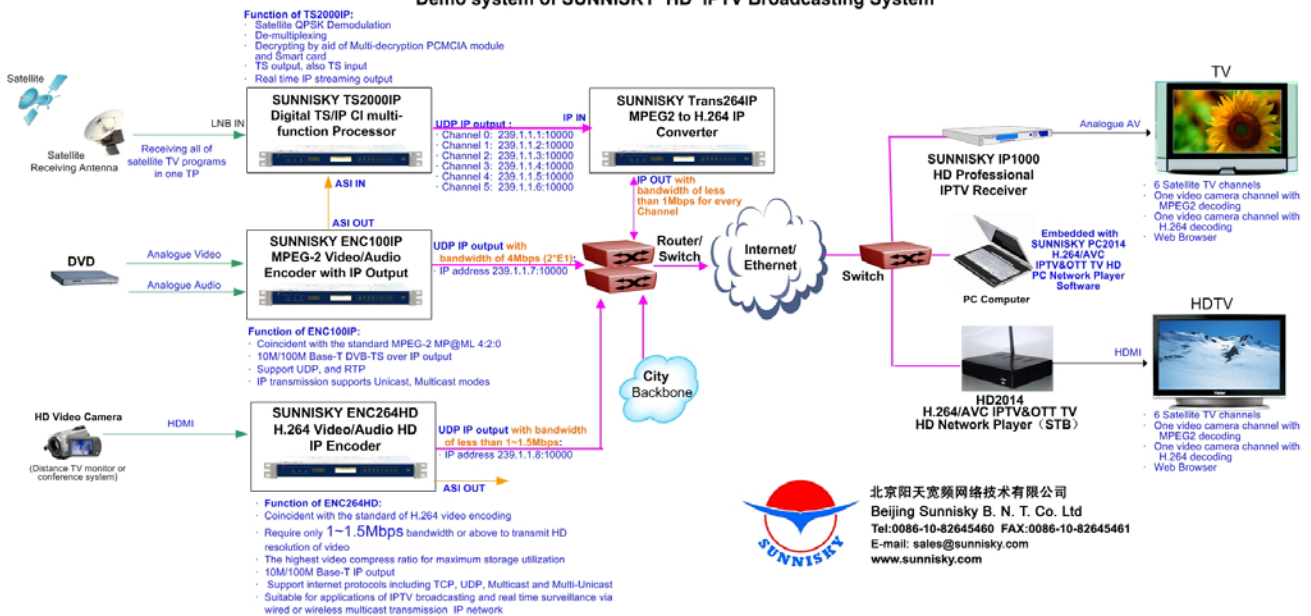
Demo system of SUNNISKY HD IPTV Broadcasting System

Function of TS2000IP:
· Satellite QPSK Demodulation
· De-multiplexing
· Decrypting by aid of Multi-decryption PCMCIA module and Smart card
· TS output, also TS input
· Real time IP streaming output

Satellite

Satellite Receiving Antenna

Receiving all of satellite TV programs in one TP

LNB IN

SUNNISKY TS2000IP Digital TS/IP CI multi-function Processor

UDP IP output :
· Channel 0: 239.1.1.1:10000
· Channel 1: 239.1.1.2:10000
· Channel 2: 239.1.1.3:10000
· Channel 3: 239.1.1.4:10000
· Channel 4: 239.1.1.5:10000
· Channel 5: 239.1.1.6:10000

IP IN

SUNNISKY Trans264IP MPEG2 to H.264 IP Converter

IP OUT with bandwidth of less than 1Mbps for every Channel

ASI IN

ASI OUT

DVD

Analogue Video

Analogue Audio

SUNNISKY ENC100IP MPEG-2 Video/Audio Encoder with IP Output

UDP IP output with bandwidth of 4Mbps (2*E1):
· IP address 239.1.1.7:10000

Router/ Switch

Internet/ Ethernet

Switch

Function of ENC100IP:
· Coincident with the standard MPEG-2 MP@ML 4:2:0
· 10M/100M Base-T DVB-TS over IP output
· Support UDP, and RTP
· IP transmission supports Unicast, Multicast modes

City Backbone

HD Video Camera

(Distance TV monitor or conference system)

HDMI

SUNNISKY ENC264HD H.264 Video/Audio HD IP Encoder

UDP IP output with bandwidth of less than 1~1.5Mbps:
· IP address 239.1.1.8:10000

ASI OUT

Function of ENC264HD:
· Coincident with the standard of H.264 video encoding
· Require only 1~1.5Mbps bandwidth or above to transmit HD resolution of video
· The highest video compress ratio for maximum storage utilization
· 10M/100M Base-T IP output
· Support internet protocols including TCP, UDP, Multicast and Multi-Unicast
· Suitable for applications of IPTV broadcasting and real time surveillance via wired or wireless multicast transmission IP network

TV

Analogue AV

SUNNISKY IP1000 HD Professional IPTV Receiver

· 6 Satellite TV channels
· One video camera channel with MPEG2 decoding
· One video camera channel with H.264 decoding
· Web Browser

Embedded with SUNNISKY PC2014 H.264/AVC IPTV&OTT TV HD PC Network Player Software

PC Computer

HDTV

HDMI

HD2014
H.264/AVC IPTV&OTT TV HD Network Player（STB）

· 6 Satellite TV channels
· One video camera channel with MPEG2 decoding
· One video camera channel with H.264 decoding
· Web Browser

SUNNISKY

北京阳天宽频网络技术有限公司
Beijing Sunnisky B. N. T. Co. Ltd
Tel:0086-10-82645460 FAX:0086-10-82645461
E-mail: sales@sunnisky.com
www.sunnisky.com